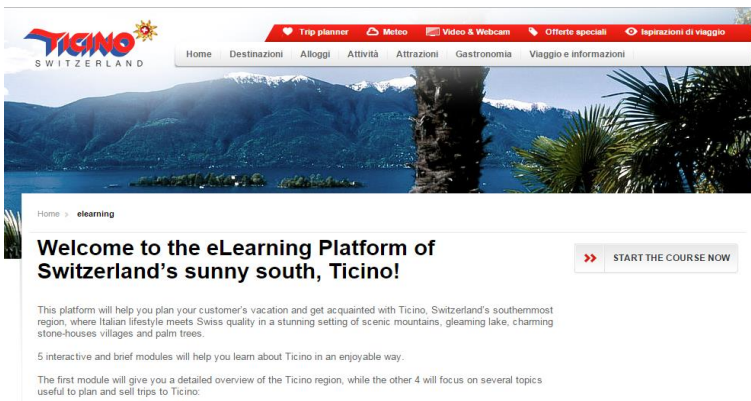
TICINO
SWITZERLAND

Trip planner
Meteo
Video & Webcam
Offerte speciali
Ispirazioni di viaggio

Home
Destinazioni
Alloggi
Attività
Attrazioni
Gastronomia
Viaggio e informazioni

Home › elearning

Welcome to the eLearning Platform of Switzerland's sunny south, Ticino!

START THE COURSE NOW

This platform will help you plan your customer's vacation and get acquainted with Ticino, Switzerland's southernmost region, where Italian lifestyle meets Swiss quality in a stunning setting of scenic mountains, gleaming lake, charming stone-houses villages and palm trees.

5 interactive and brief modules will help you learn about Ticino in an enjoyable way.

The first module will give you a detailed overview of the Ticino region, while the other 4 will focus on several topics useful to plan and sell trips to Ticino: